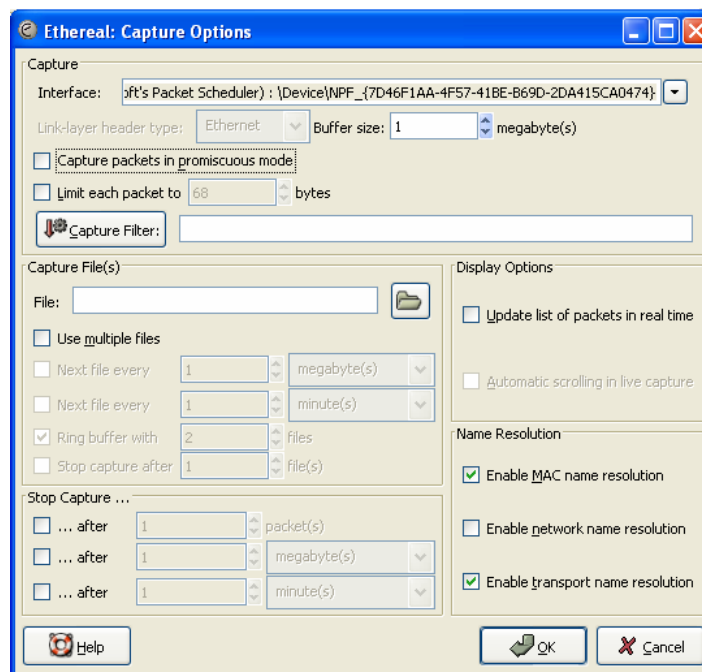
Ethereal: Capture Options

Capture

Interface: oft's Packet Scheduler) : \Device\NPF_{7D46F1AA-4F57-41BE-B69D-2DA415CA0474}

Link-layer header type: Ethernet Buffer size: 1 megabyte(s)

Capture packets in promiscuous mode

Limit each packet to 68 bytes

Capture Filter:

Capture File(s)

File:

Use multiple files

Next file every 1 megabyte(s)

Next file every 1 minute(s)

Ring buffer with 2 files

Stop capture after 1 file(s)

Display Options

Update list of packets in real time

Automatic scrolling in live capture

Name Resolution

Enable MAC name resolution

Enable network name resolution

Enable transport name resolution

Stop Capture ...

... after 1 packet(s)

... after 1 megabyte(s)

... after 1 minute(s)

Help

OK

Cancel